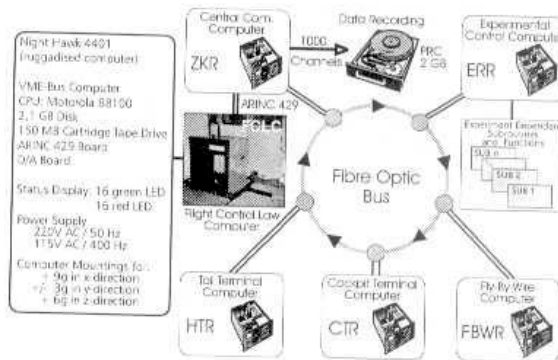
Night Hawk 4401 (ruggedised computer)

VME-Bus Computer
CPU: Motorola 88100
2,1 GB Disk
150 MB Cartridge Tape Drive
ARINC 429 Board
D/A Board

Status Display: 16 green LED
16 red LED

Power Supply
220V AC / 50 Hz
115V AC / 400 Hz

Computer Mountings for:
+ 9g in x-direction
+/- 3g in y-direction
+ 6g in z-direction

Central Com. Computer
ZKR

1000 Channels

Data Recording
PRC
2 GB

Experimental Control Computer
ERR

Experiment Dependent Subroutines and Functions
SUB n
SUB 2
SUB 1

ARINC 429
FCLC

Flight Control Law Computer

Fibre Optic Bus

Tail Terminal Computer
HTR

Cockpit Terminal Computer
CTR

Fly By Wire Computer
FBWR